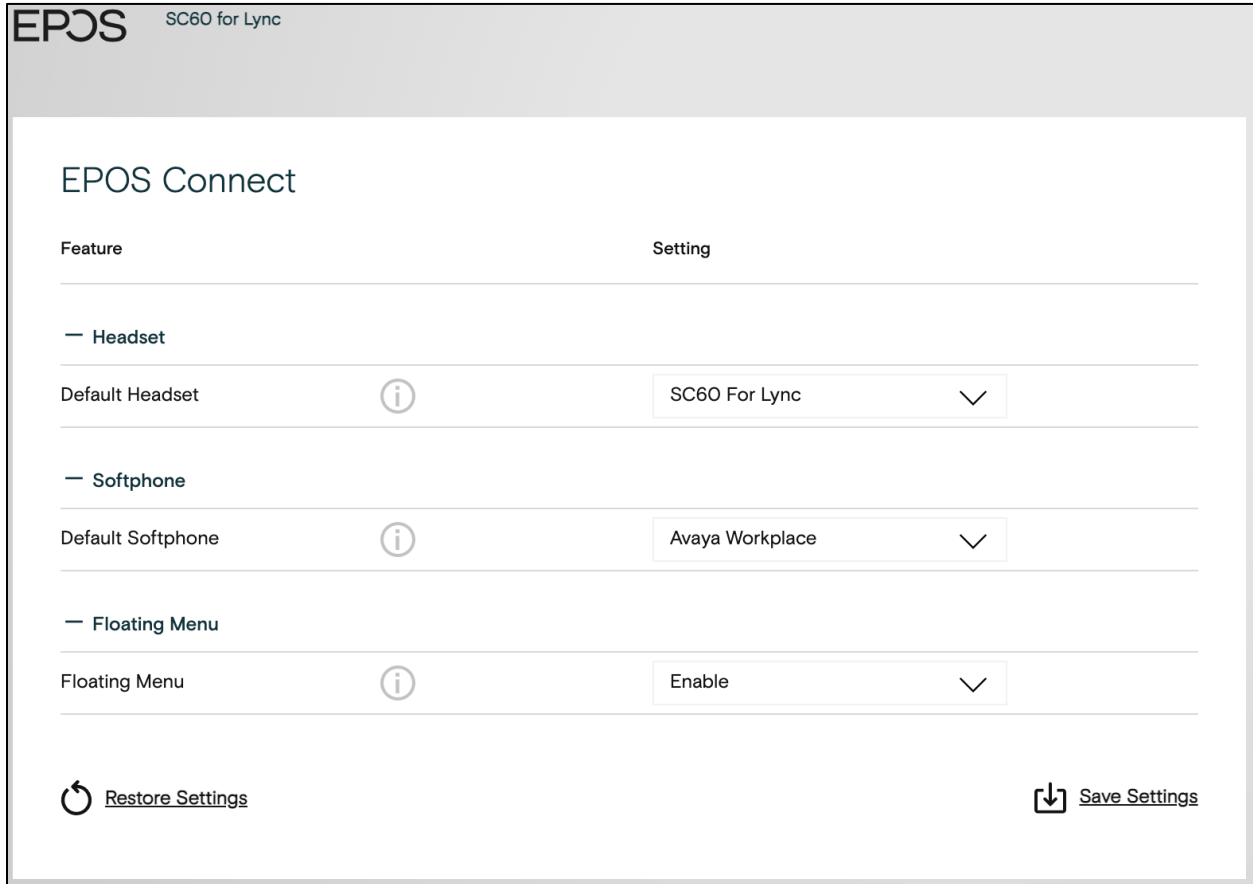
EPOS SC60 for Lync

EPOS Connect

| Feature | | Setting |
|---|---|---|
| — Headset | | |
| Default Headset | | SC60 For Lync |
| — Softphone | | |
| Default Softphone | | Avaya Workplace |
| — Floating Menu | | |
| Floating Menu | | Enable |

Restore Settings

Save Settings